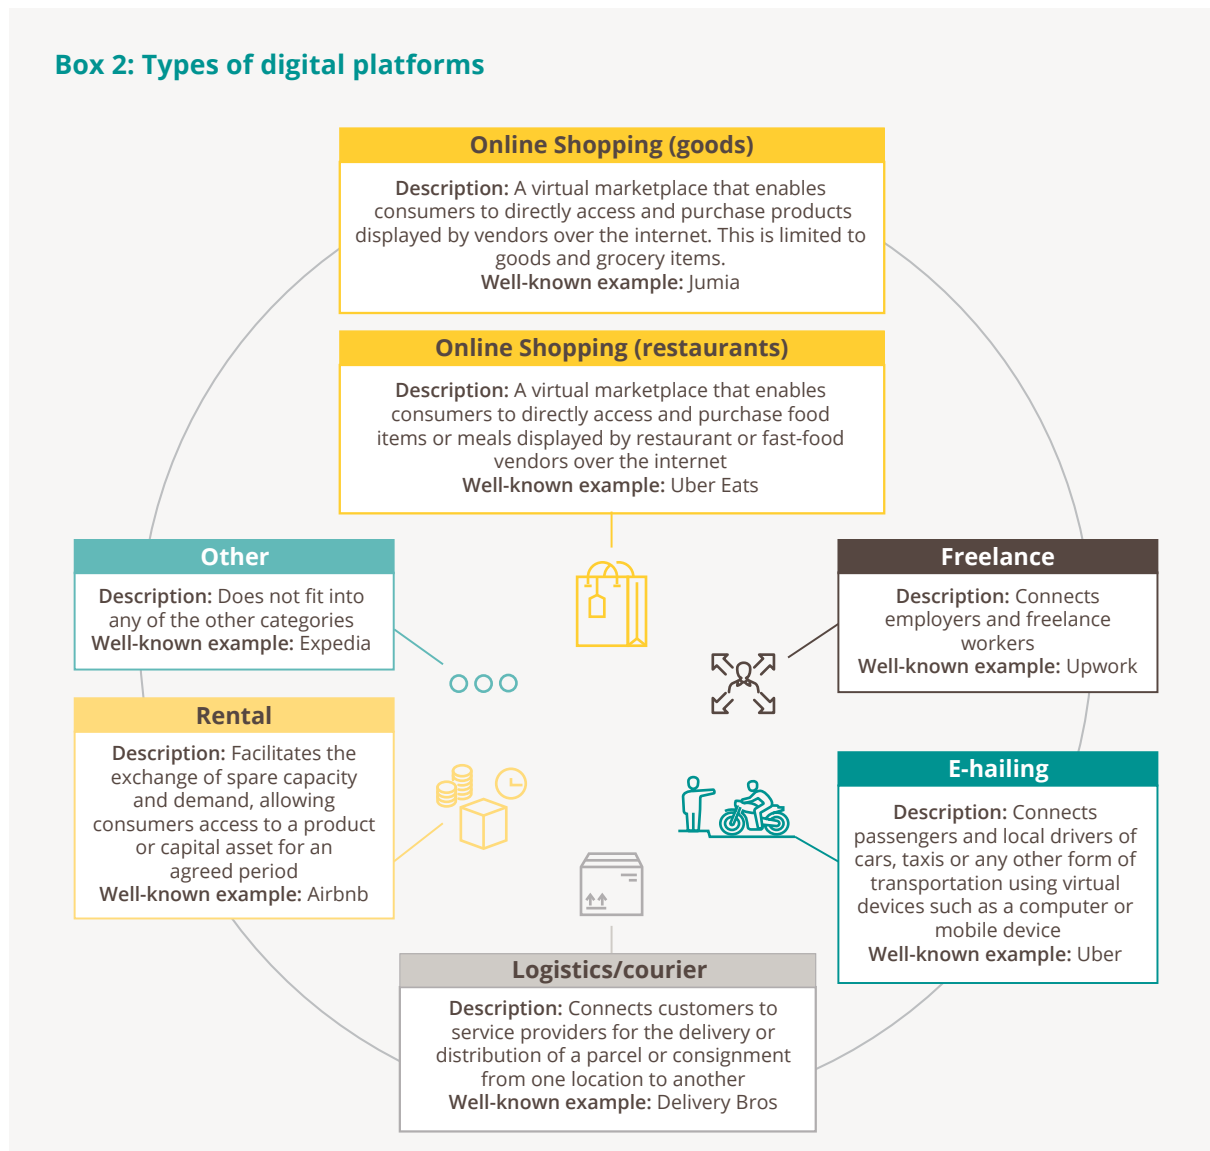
Box 2: Types of digital platforms

Online Shopping (goods)

Description: A virtual marketplace that enables consumers to directly access and purchase products displayed by vendors over the internet. This is limited to goods and grocery items.
Well-known example: Jumia

Online Shopping (restaurants)

Description: A virtual marketplace that enables consumers to directly access and purchase food items or meals displayed by restaurant or fast-food vendors over the internet
Well-known example: Uber Eats

Other

Description: Does not fit into any of the other categories
Well-known example: Expedia

Freelance

Description: Connects employers and freelance workers
Well-known example: Upwork

Rental

Description: Facilitates the exchange of spare capacity and demand, allowing consumers access to a product or capital asset for an agreed period
Well-known example: Airbnb

E-hailing

Description: Connects passengers and local drivers of cars, taxis or any other form of transportation using virtual devices such as a computer or mobile device
Well-known example: Uber

Logistics/courier

Description: Connects customers to service providers for the delivery or distribution of a parcel or consignment from one location to another
Well-known example: Delivery Bros